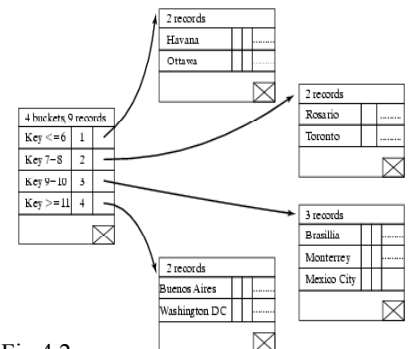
2 records

| Havana | | | ...... |
|---|---|---|---|
| Ottawa | | | ...... |

4 buckets, 9 records

| Key <= 6 | 1 |
|---|---|
| Key 7−8 | 2 |
| Key 9−10 | 3 |
| Key >= 11 | 4 |

2 records

| Rosario | | ...... |
|---|---|---|
| Toronto | | ...... |

3 records

| Brasillia | | | ...... |
|---|---|---|---|
| Monterrey | | | ...... |
| Mexico City | | | ...... |

2 records

| Buenos Aires | | ...... |
|---|---|---|
| Washington DC | | ...... |

Fig. 4.2